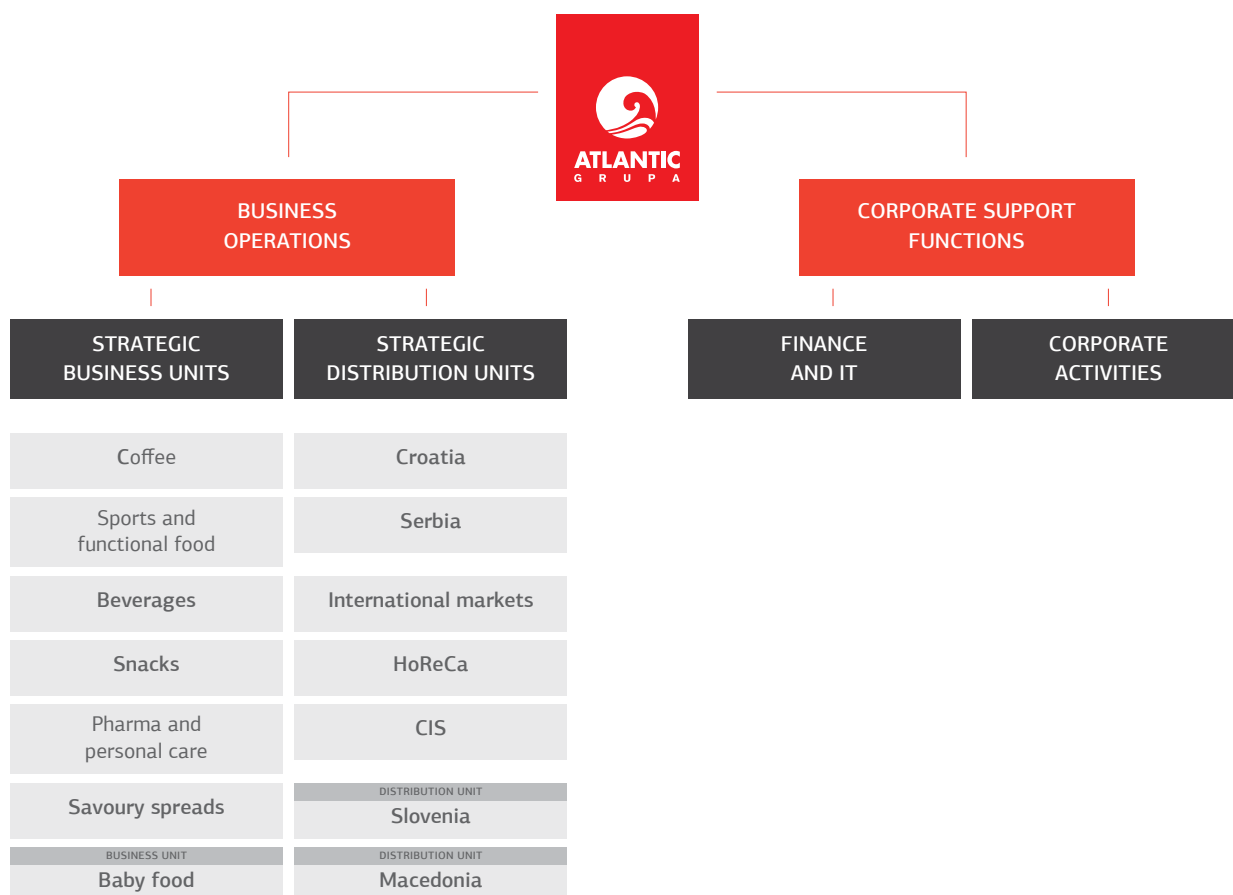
ATLANTIC
GRUPA

BUSINESS OPERATIONS

CORPORATE SUPPORT FUNCTIONS

STRATEGIC BUSINESS UNITS

STRATEGIC DISTRIBUTION UNITS

FINANCE AND IT

CORPORATE ACTIVITIES

Coffee

Sports and functional food

Beverages

Snacks

Pharma and personal care

Savoury spreads

BUSINESS UNIT
Baby food

Croatia

Serbia

International markets

HoReCa

CIS

DISTRIBUTION UNIT
Slovenia

DISTRIBUTION UNIT
Macedonia